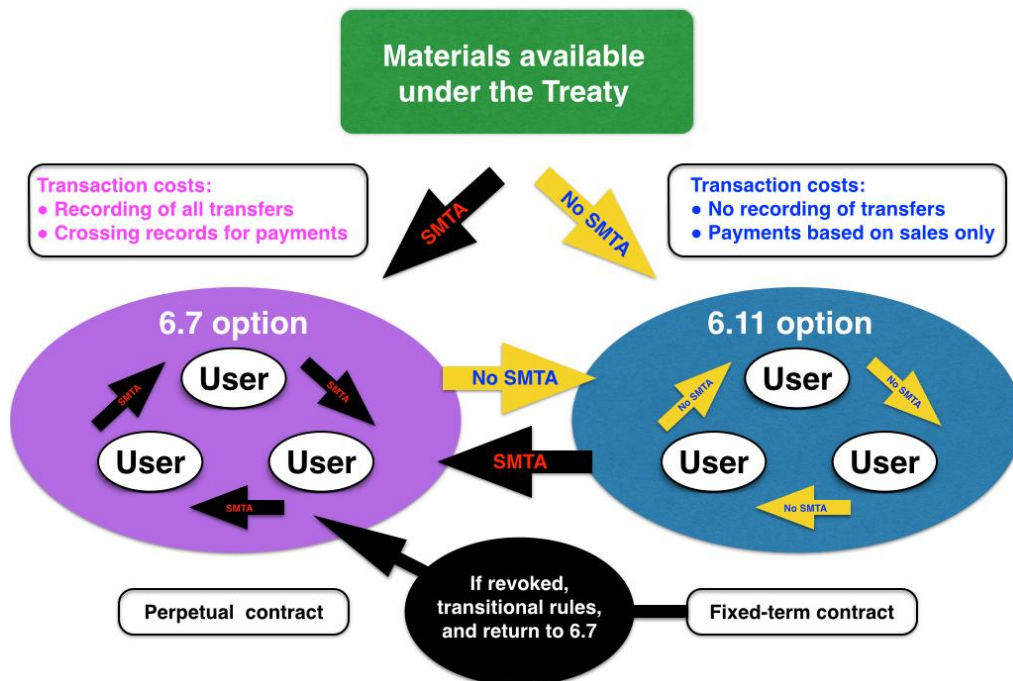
Materials available under the Treaty

Transaction costs:
• Recording of all transfers
• Crossing records for payments

SMTA

No SMTA

Transaction costs:
• No recording of transfers
• Payments based on sales only

6.7 option

User

User

User

SMTA

SMTA

SMTA

No SMTA

SMTA

6.11 option

User

User

User

No SMTA

No SMTA

No SMTA

Perpetual contract

If revoked, transitional rules, and return to 6.7

Fixed-term contract